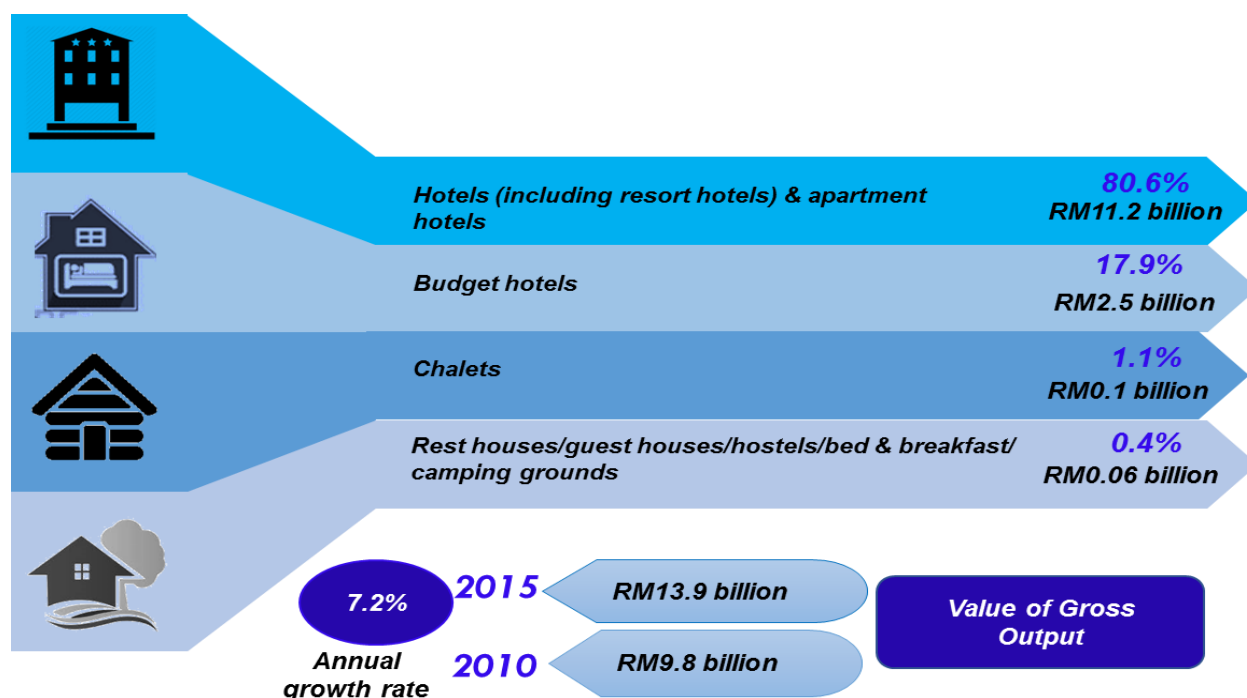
Hotels (including resort hotels) & apartment hotels

80.6%
RM11.2 billion

Budget hotels

17.9%
RM2.5 billion

Chalets

1.1%
RM0.1 billion

Rest houses/guest houses/hostels/bed & breakfast/ camping grounds

0.4%
RM0.06 billion

7.2%
Annual growth rate

2015
RM13.9 billion

2010
RM9.8 billion

Value of Gross Output